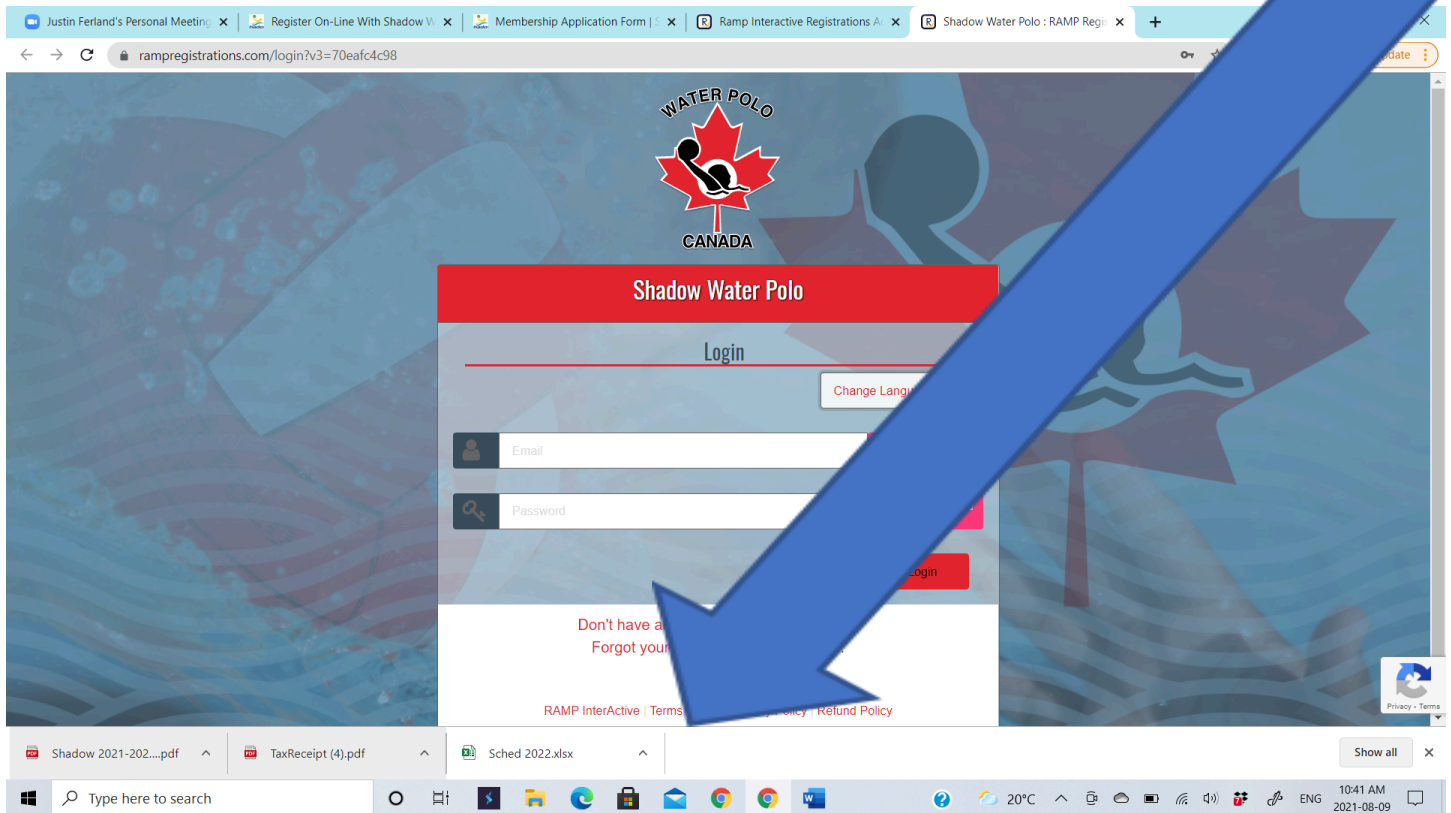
Justin Ferland's Personal Meeting
Register On-Line With Shadow W
Membership Application Form | S
Ramp Interactive Registrations A
Shadow Water Polo : RAMP Regi

rampregistrations.com/login?v3=70eafc4c98

Update

WATER POLO
CANADA

Shadow Water Polo

Login

Change Langu

Email

Password

Login

Don't have a

Forgot your

RAMP InterActive | Terms

Policy | Refund Policy

Privacy - Terms

Shadow 2021-202....pdf
TaxReceipt (4).pdf
Sched 2022.xlsx
Show all

Type here to search

20°C
ENG
10:41 AM
2021-08-09